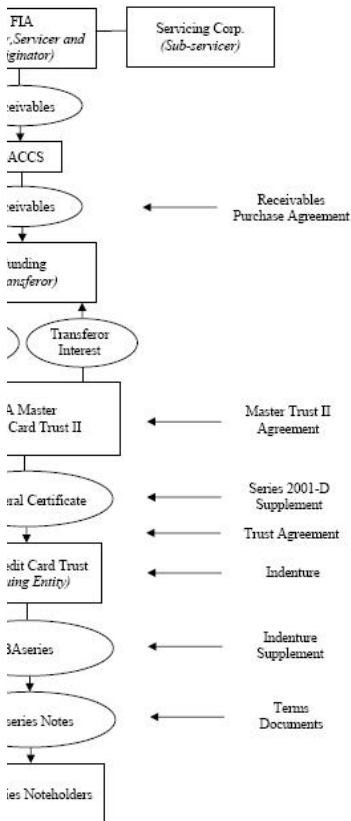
FIA
r, Servicer and
iginator)

Servicing Corp.
(Sub-servicer)

eivables

ACCS

eivables

Receivables
Purchase Agreement

unding
nsferor)

Transferor
Interest

A Master
Card Trust II

Master Trust II
Agreement

eral Certificate

Series 2001-D
Supplement

Trust Agreement

edit Card Trust
ing Entity)

Indenture

BAseries

Indenture
Supplement

series Notes

Terms
Documents

ies Noteholders